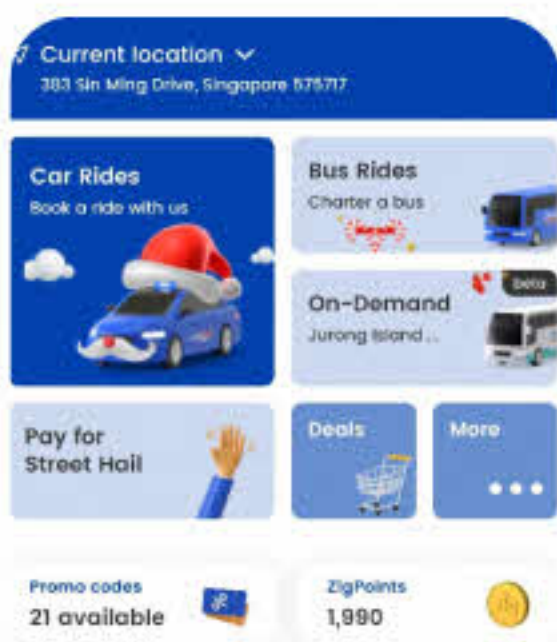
Current location
383 Sin Ming Drive, Singapore 575717

Car Rides
Book a ride with us

Bus Rides
Charter a bus
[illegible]

On-Demand
Jurong Island ...
Beta

Pay for Street Hail

Deals

More

Promo codes
21 available

ZigPoints
1,990